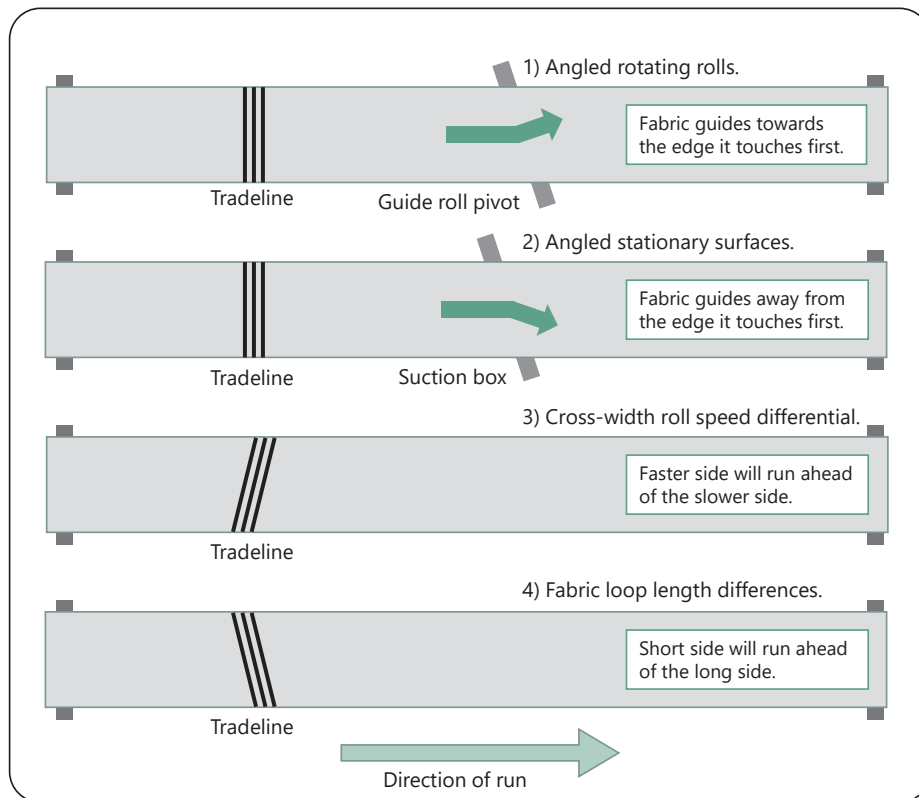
1) Angled rotating rolls.

Fabric guides towards the edge it touches first.

Tradeline

Guide roll pivot

2) Angled stationary surfaces.

Fabric guides away from the edge it touches first.

Tradeline

Suction box

3) Cross-width roll speed differential.

Faster side will run ahead of the slower side.

Tradeline

4) Fabric loop length differences.

Short side will run ahead of the long side.

Tradeline

Direction of run